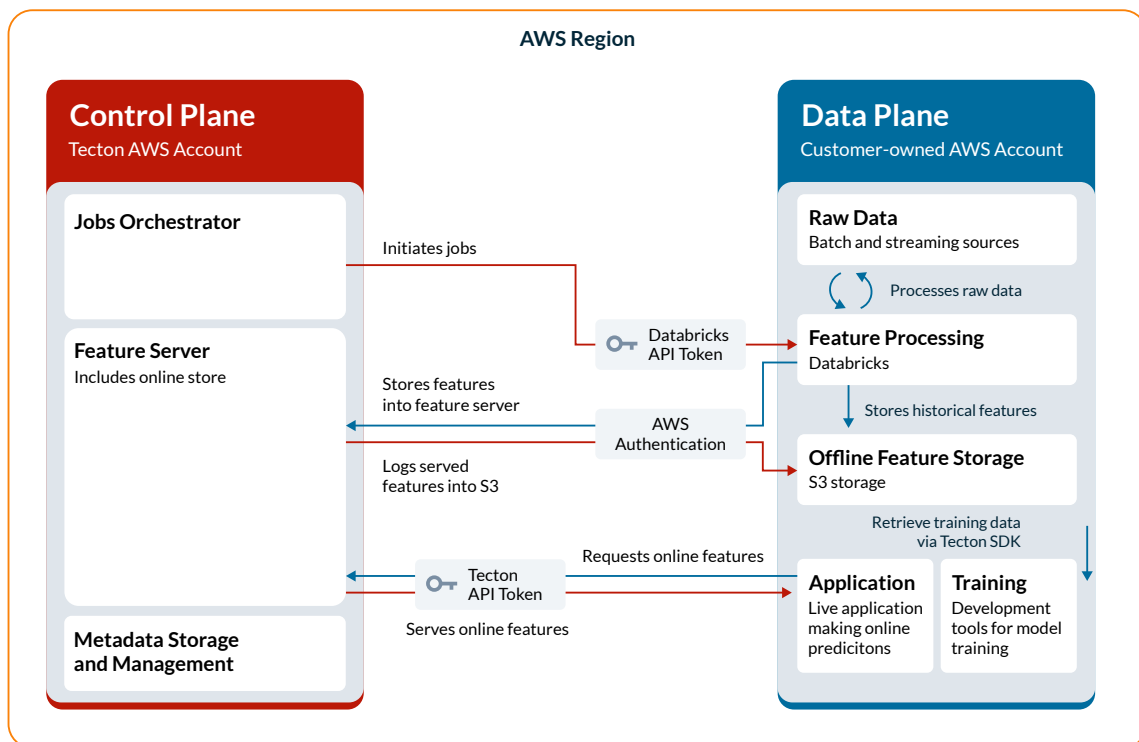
AWS Region

Control Plane
Tecton AWS Account

Jobs Orchestrator

Feature Server
Includes online store

Metadata Storage and Management

Initiates jobs

Databricks API Token

Stores features into feature server

AWS Authentication

Logs served features into S3

Requests online features

Tecton API Token

Serves online features

Data Plane
Customer-owned AWS Account

Raw Data
Batch and streaming sources

Processes raw data

Feature Processing
Databricks

Stores historical features

Offline Feature Storage
S3 storage

Retrieve training data via Tecton SDK

Application
Live application making online predicitons

Training
Development tools for model training